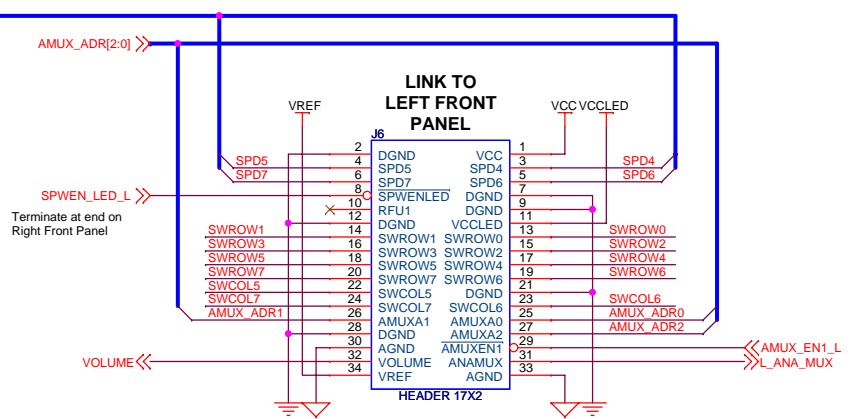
AMUX_ADR[2:0]

LINK TO LEFT FRONT PANEL

VREF

VCC VCCLED

J6

SPWEN_LED_L

Terminate at end on Right Front Panel

| | | | | | |
|---|---|---|---|---|---|
| | 2 | DGND | VCC | 1 | |
| SPD5 | 4 | SPD5 | SPD4 | 3 | SPD4 |
| SPD7 | 6 | SPD7 | SPD6 | 5 | SPD6 |
| | 8 | SPWENLED | DGND | 7 | |
| | 10 | RFU1 | DGND | 9 | |
| | 12 | DGND | VCCLED | 11 | |
| SWROW1 | 14 | SWROW1 | SWROW0 | 13 | SWROW0 |
| SWROW3 | 16 | SWROW3 | SWROW2 | 15 | SWROW2 |
| SWROW5 | 18 | SWROW5 | SWROW4 | 17 | SWROW4 |
| SWROW7 | 20 | SWROW7 | SWROW6 | 19 | SWROW6 |
| SWCOL5 | 22 | SWCOL5 | DGND | 21 | |
| SWCOL7 | 24 | SWCOL7 | SWCOL6 | 23 | SWCOL6 |
| AMUX_ADR1 | 26 | AMUXA1 | AMUXA0 | 25 | AMUX_ADR0 |
| | 28 | DGND | AMUXA2 | 27 | AMUX_ADR2 |
| | 30 | AGND | AMUXEN1 | 29 | AMUX_EN1_L |
| VOLUME | 32 | VOLUME | ANAMUX | 31 | L_ANA_MUX |
| | 34 | VREF | AGND | 33 | |

HEADER 17X2